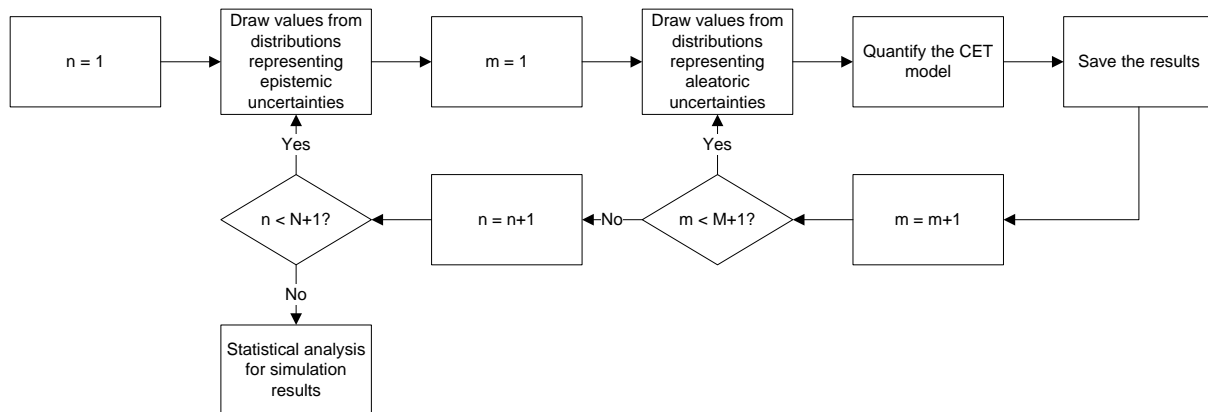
n = 1

Draw values from distributions representing epistemic uncertainties

m = 1

Draw values from distributions representing aleatoric uncertainties

Quantify the CET model

Save the results

m = m+1

m < M+1?

Yes

No

n = n+1

n < N+1?

Yes

No

Statistical analysis for simulation results